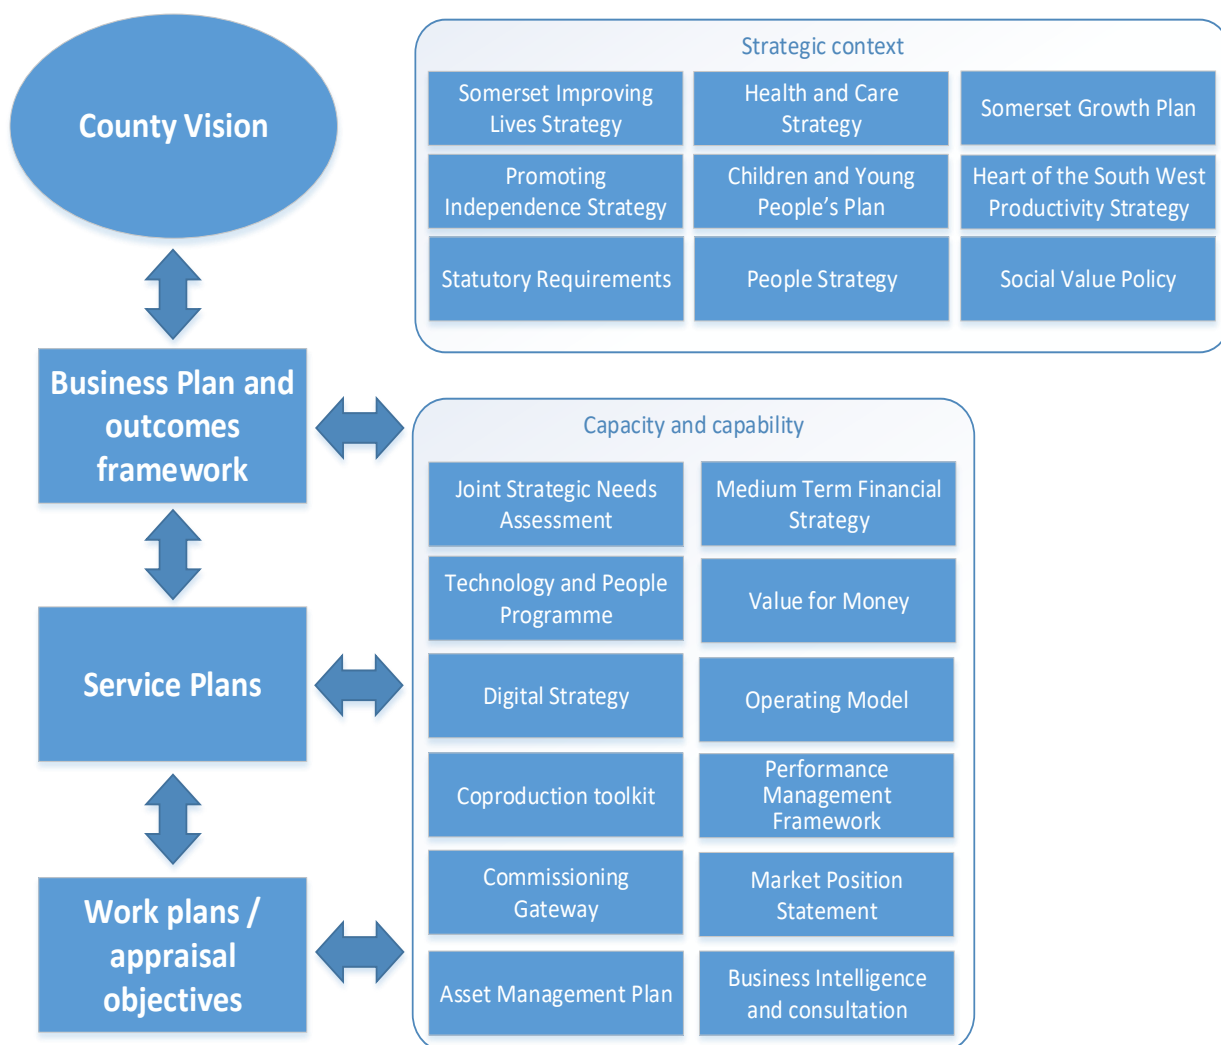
County Vision

Business Plan and outcomes framework

Service Plans

Work plans / appraisal objectives

Strategic context

Somerset Improving Lives Strategy

Health and Care Strategy

Somerset Growth Plan

Promoting Independence Strategy

Children and Young People's Plan

Heart of the South West Productivity Strategy

Statutory Requirements

People Strategy

Social Value Policy

Capacity and capability

Joint Strategic Needs Assessment

Medium Term Financial Strategy

Technology and People Programme

Value for Money

Digital Strategy

Operating Model

Coproduction toolkit

Performance Management Framework

Commissioning Gateway

Market Position Statement

Asset Management Plan

Business Intelligence and consultation